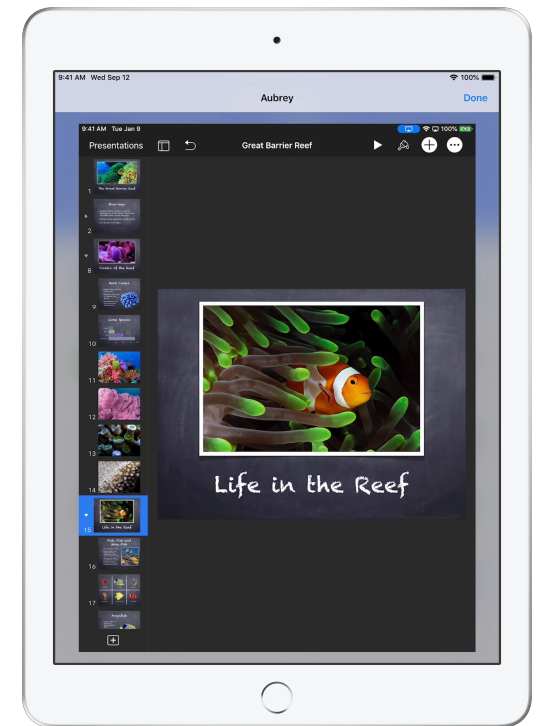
9:41 AM Wed Sep 12

100%

Aubrey

Done

9:41 AM Tue Jan 9

100%

Presentations

Great Barrier Reef

1 The Great Barrier Reef

2

8 Corals of the Reef

9

10

11

12

13

14

15 Life in the Reef

16

17

Life in the Reef